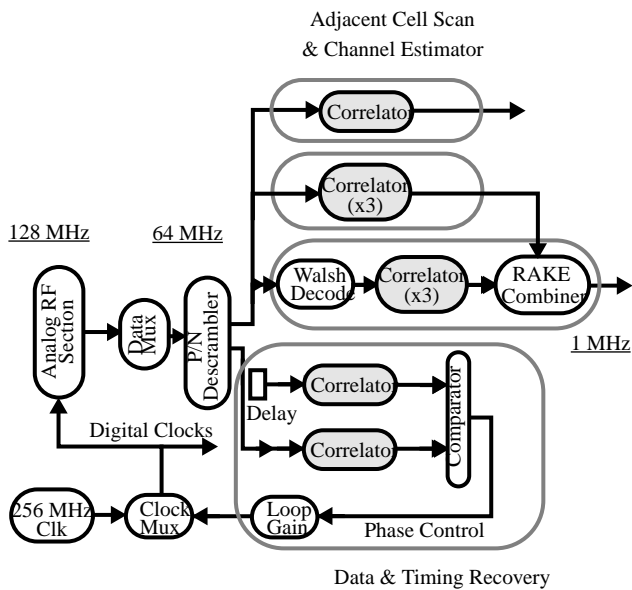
Adjacent Cell Scan & Channel Estimator

Correlato

Correlator (x3)

128 MHz

64 MHz

Walsh Decode

Correlator (x3)

RAKE Combiner

Analog RF Section

Data Mux

P/N Descrambler

1 MHz

Correlato

Comparator

Delay

Digital Clocks

Correlato

256 MHz Clk

Clock Mux

Loop Gain

Phase Control

Data & Timing Recovery